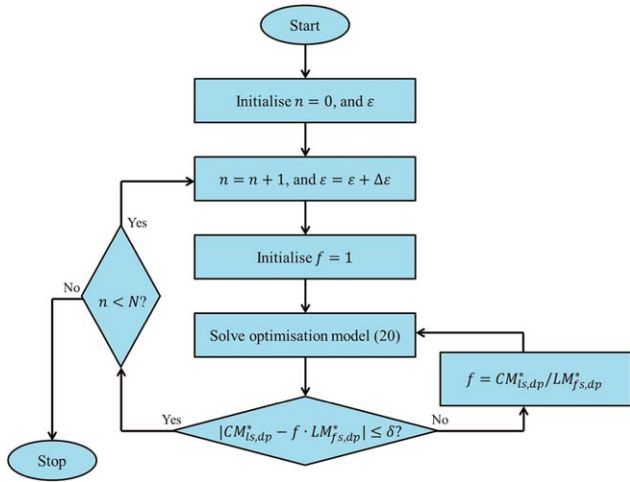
Start

Initialise $n = 0$, and $\varepsilon$

$n = n + 1$, and $\varepsilon = \varepsilon + \Delta\varepsilon$

Initialise $f = 1$

Solve optimisation model (20)

$|CM^*_{ls,dp} - f \cdot LM^*_{fs,dp}| \leq \delta$?

No

$f = CM^*_{ls,dp}/LM^*_{fs,dp}$

Yes

$n < N$?

Yes

No

Stop